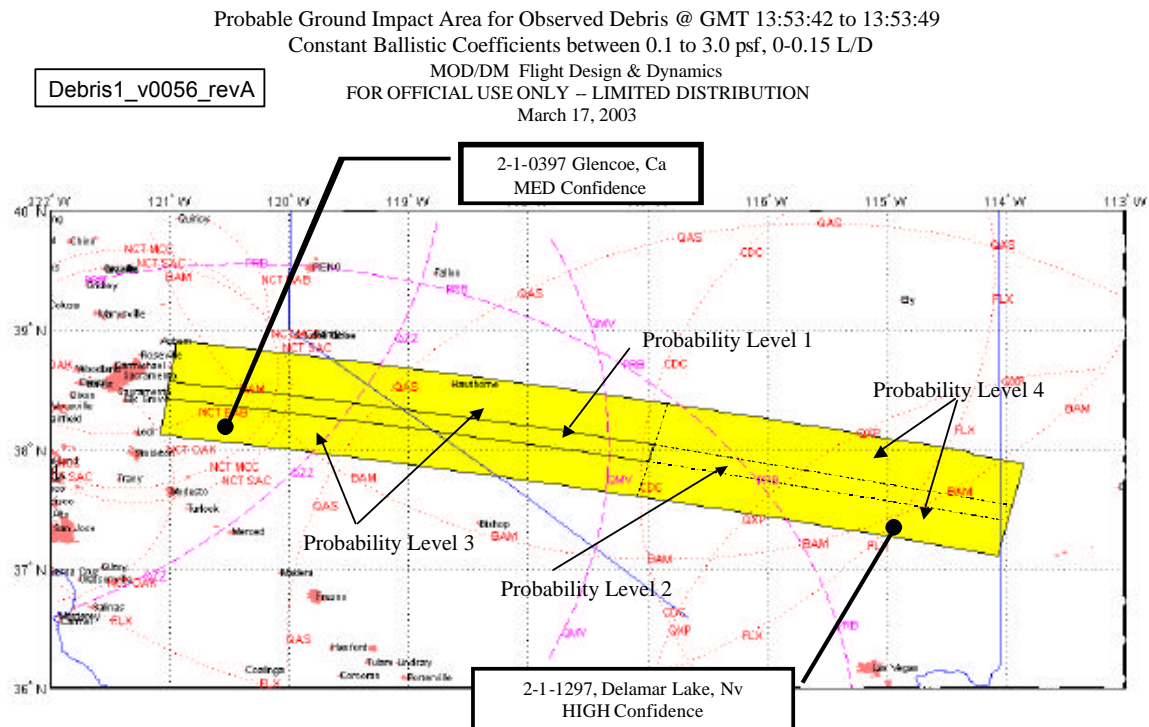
Probable Ground Impact Area for Observed Debris @ GMT 13:53:42 to 13:53:49
Constant Ballistic Coefficients between 0.1 to 3.0 psf, 0-0.15 L/D
MOD/DM Flight Design & Dynamics
FOR OFFICIAL USE ONLY -- LIMITED DISTRIBUTION
March 17, 2003

Debris1_v0056_revA

2-1-0397 Glencoe, Ca
MED Confidence

122° W 121° W 120° W 119° W 116° W 115° W 114° W 113° W

40° N
39° N
38° N
37° N
36° N

Probability Level 1

Probability Level 4

Probability Level 3

Probability Level 2

2-1-1297, Delamar Lake, Nv
HIGH Confidence

Quincy Chico NCT MOC NCT SAC BAM RENO NCT AB Fallon GAS QAS CDC GAS QAS Ely FLX Oroville Marysville Auburn Roseville Sacramento NCT SAC GMV PRB CDC BAM OAK Hawthorne QAS NCT AB FLX BAM Lodi NCT OAK NCT MOC NCT SAC GMV CDC BAM Modesto Tracy Turlock QAS Merced Bishop BAM GXP BAM San Jose Gilroy Salinas FLX Madera Fresno BAM QAS GXP FLX Hanford Tulare Lindsay Coalinga Porterville FLX Las Vegas GMV